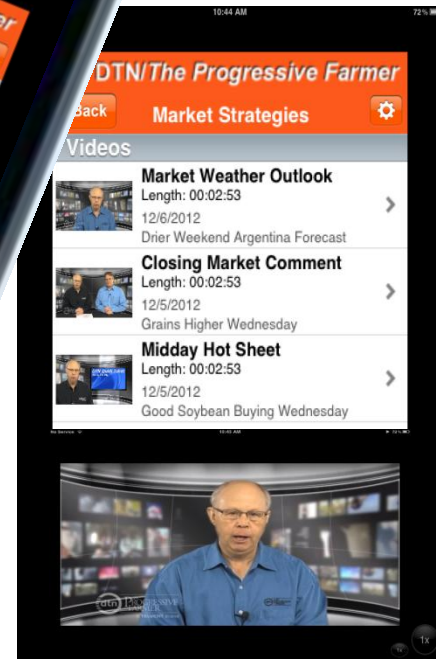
10:44 AM

72%

DTN/The Progressive Farmer

Back

Market Strategies

Videos

Market Weather Outlook
Length: 00:02:53
12/6/2012
Drier Weekend Argentina Forecast

Closing Market Comment
Length: 00:02:53
12/5/2012
Grains Higher Wednesday

Midday Hot Sheet
Length: 00:02:53
12/5/2012
Good Soybean Buying Wednesday

No Service

10:45 AM

72%

dtn PROGRESSIVE FARMER

1x